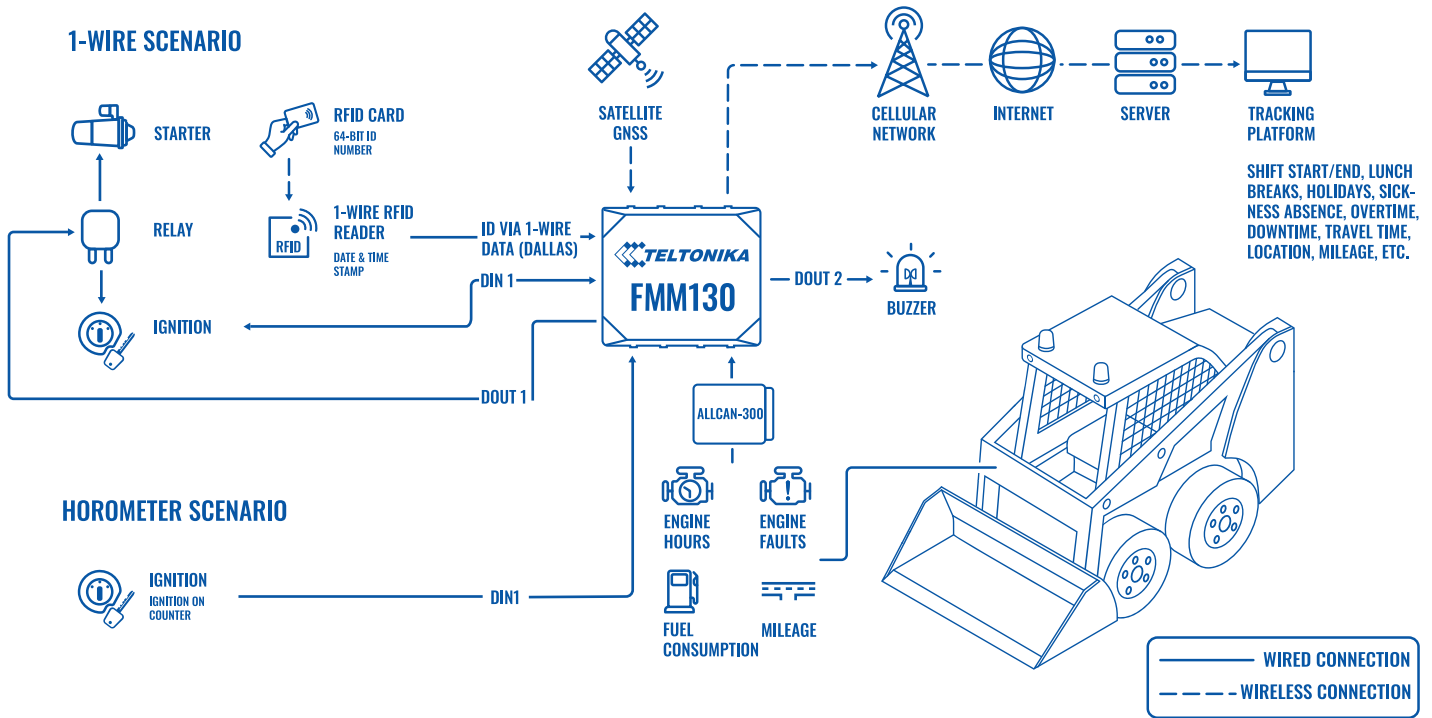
1-WIRE SCENARIO

STARTER

RFID CARD
64-BIT ID NUMBER

RELAY

RFID

1-WIRE RFID READER
DATE & TIME STAMP

ID VIA 1-WIRE DATA (DALLAS)

IGNITION

DIN 1

DOUT 1

SATELLITE GNSS

TELTONIKA
FMM130

DOUT 2

BUZZER

CELLULAR NETWORK

INTERNET

SERVER

TRACKING PLATFORM

SHIFT START/END, LUNCH BREAKS, HOLIDAYS, SICKNESS ABSENCE, OVERTIME, DOWNTIME, TRAVEL TIME, LOCATION, MILEAGE, ETC.

ALLCAN-300

ENGINE HOURS

ENGINE FAULTS

FUEL CONSUMPTION

MILEAGE

HOROMETER SCENARIO

IGNITION
IGNITION ON COUNTER

DIN1

WIRED CONNECTION
WIRELESS CONNECTION